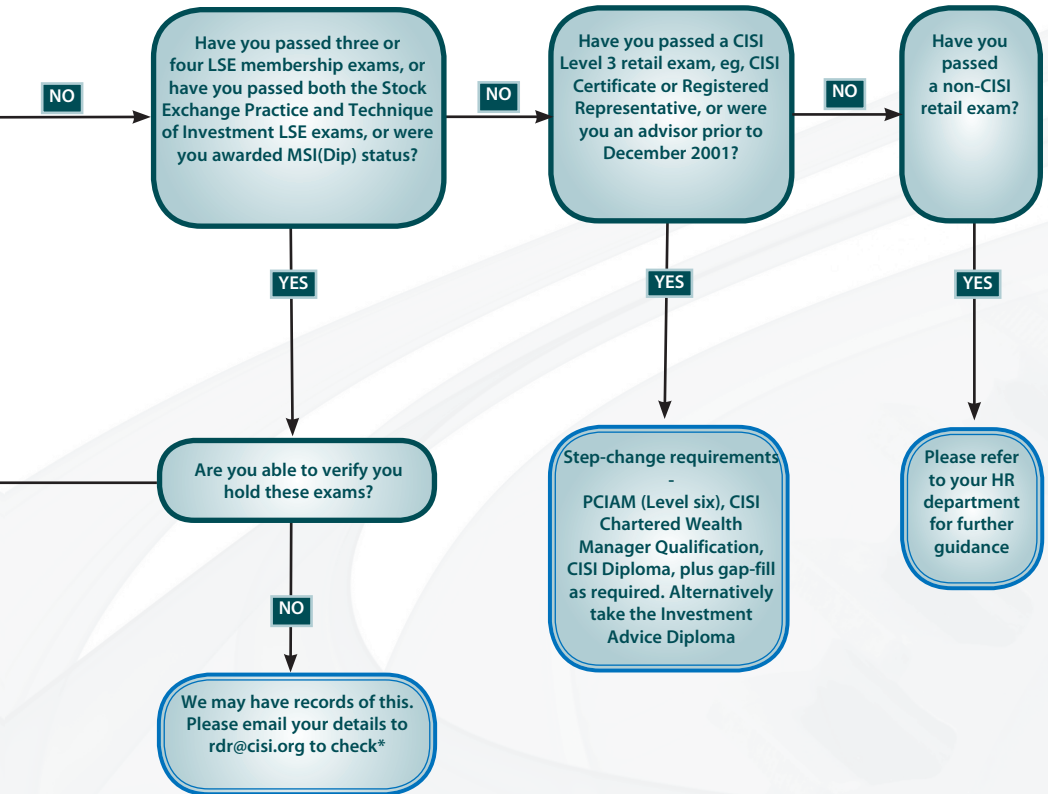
NO

Have you passed three or four LSE membership exams, or have you passed both the Stock Exchange Practice and Technique of Investment LSE exams, or were you awarded MSI(Dip) status?

NO

Have you passed a CISI Level 3 retail exam, eg, CISI Certificate or Registered Representative, or were you an advisor prior to December 2001?

NO

Have you passed a non-CISI retail exam?

YES

YES

YES

Are you able to verify you hold these exams?

Step-change requirements - PCIAM (Level six), CISI Chartered Wealth Manager Qualification, CISI Diploma, plus gap-fill as required. Alternatively take the Investment Advice Diploma

Please refer to your HR department for further guidance

NO

We may have records of this. Please email your details to rdr@cisi.org to check*